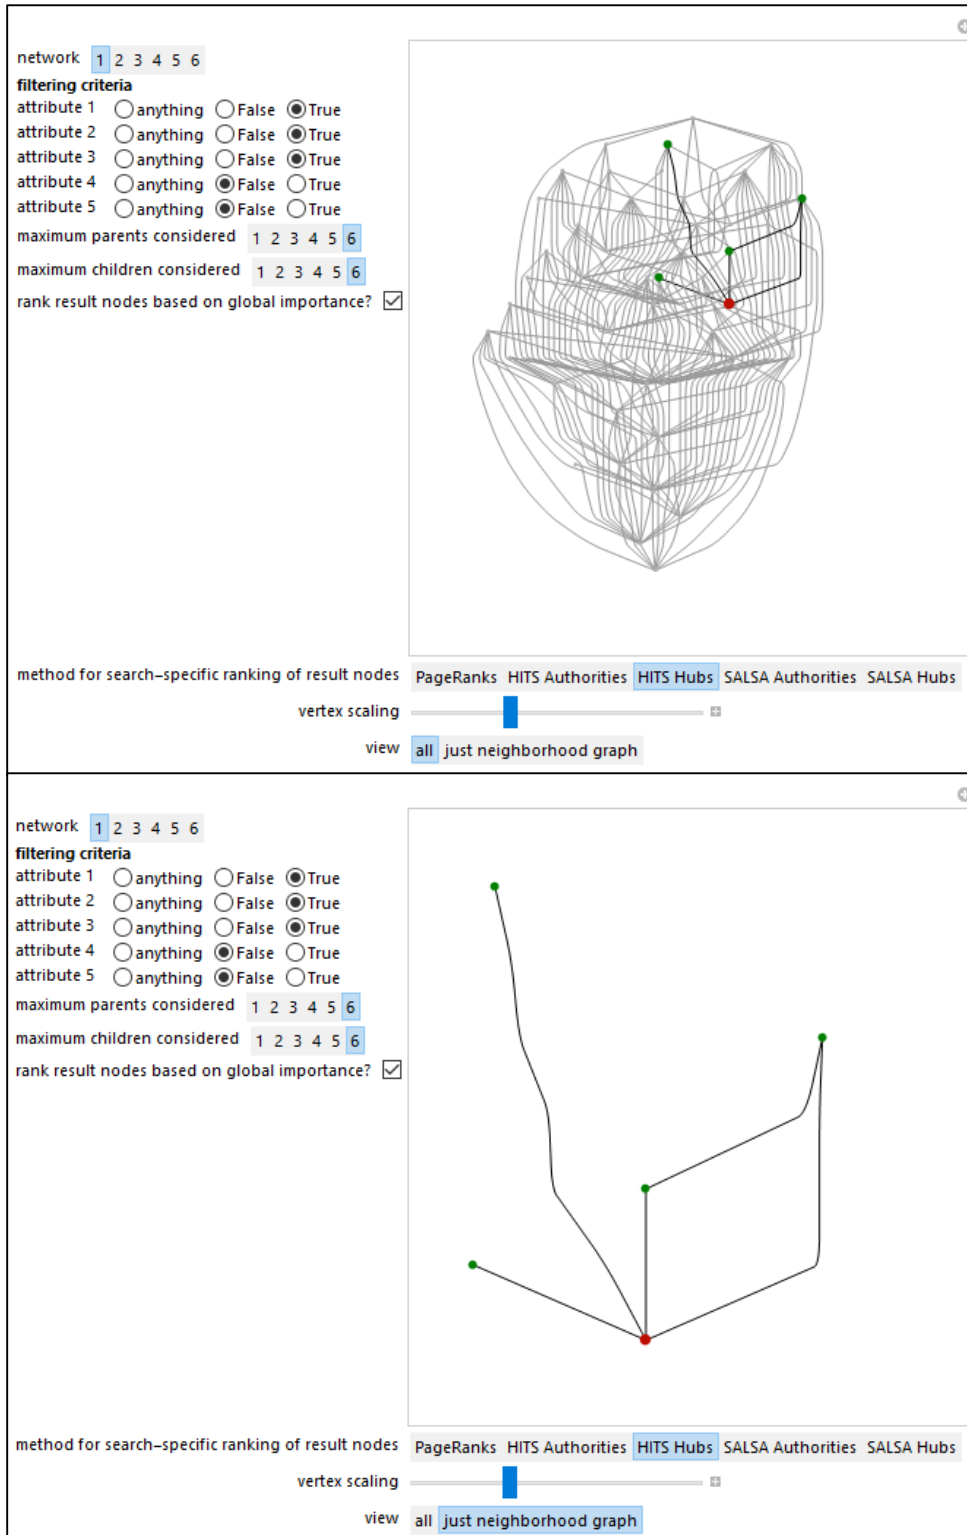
network 1 2 3 4 5 6
filtering criteria
attribute 1 anything False True
attribute 2 anything False True
attribute 3 anything False True
attribute 4 anything False True
attribute 5 anything False True
maximum parents considered 1 2 3 4 5 6
maximum children considered 1 2 3 4 5 6
rank result nodes based on global importance?

method for search–specific ranking of result nodes PageRanks HITS Authorities HITS Hubs SALSA Authorities SALSA Hubs
vertex scaling
view all just neighborhood graph

network 1 2 3 4 5 6
filtering criteria
attribute 1 anything False True
attribute 2 anything False True
attribute 3 anything False True
attribute 4 anything False True
attribute 5 anything False True
maximum parents considered 1 2 3 4 5 6
maximum children considered 1 2 3 4 5 6
rank result nodes based on global importance?

method for search–specific ranking of result nodes PageRanks HITS Authorities HITS Hubs SALSA Authorities SALSA Hubs
vertex scaling
view all just neighborhood graph